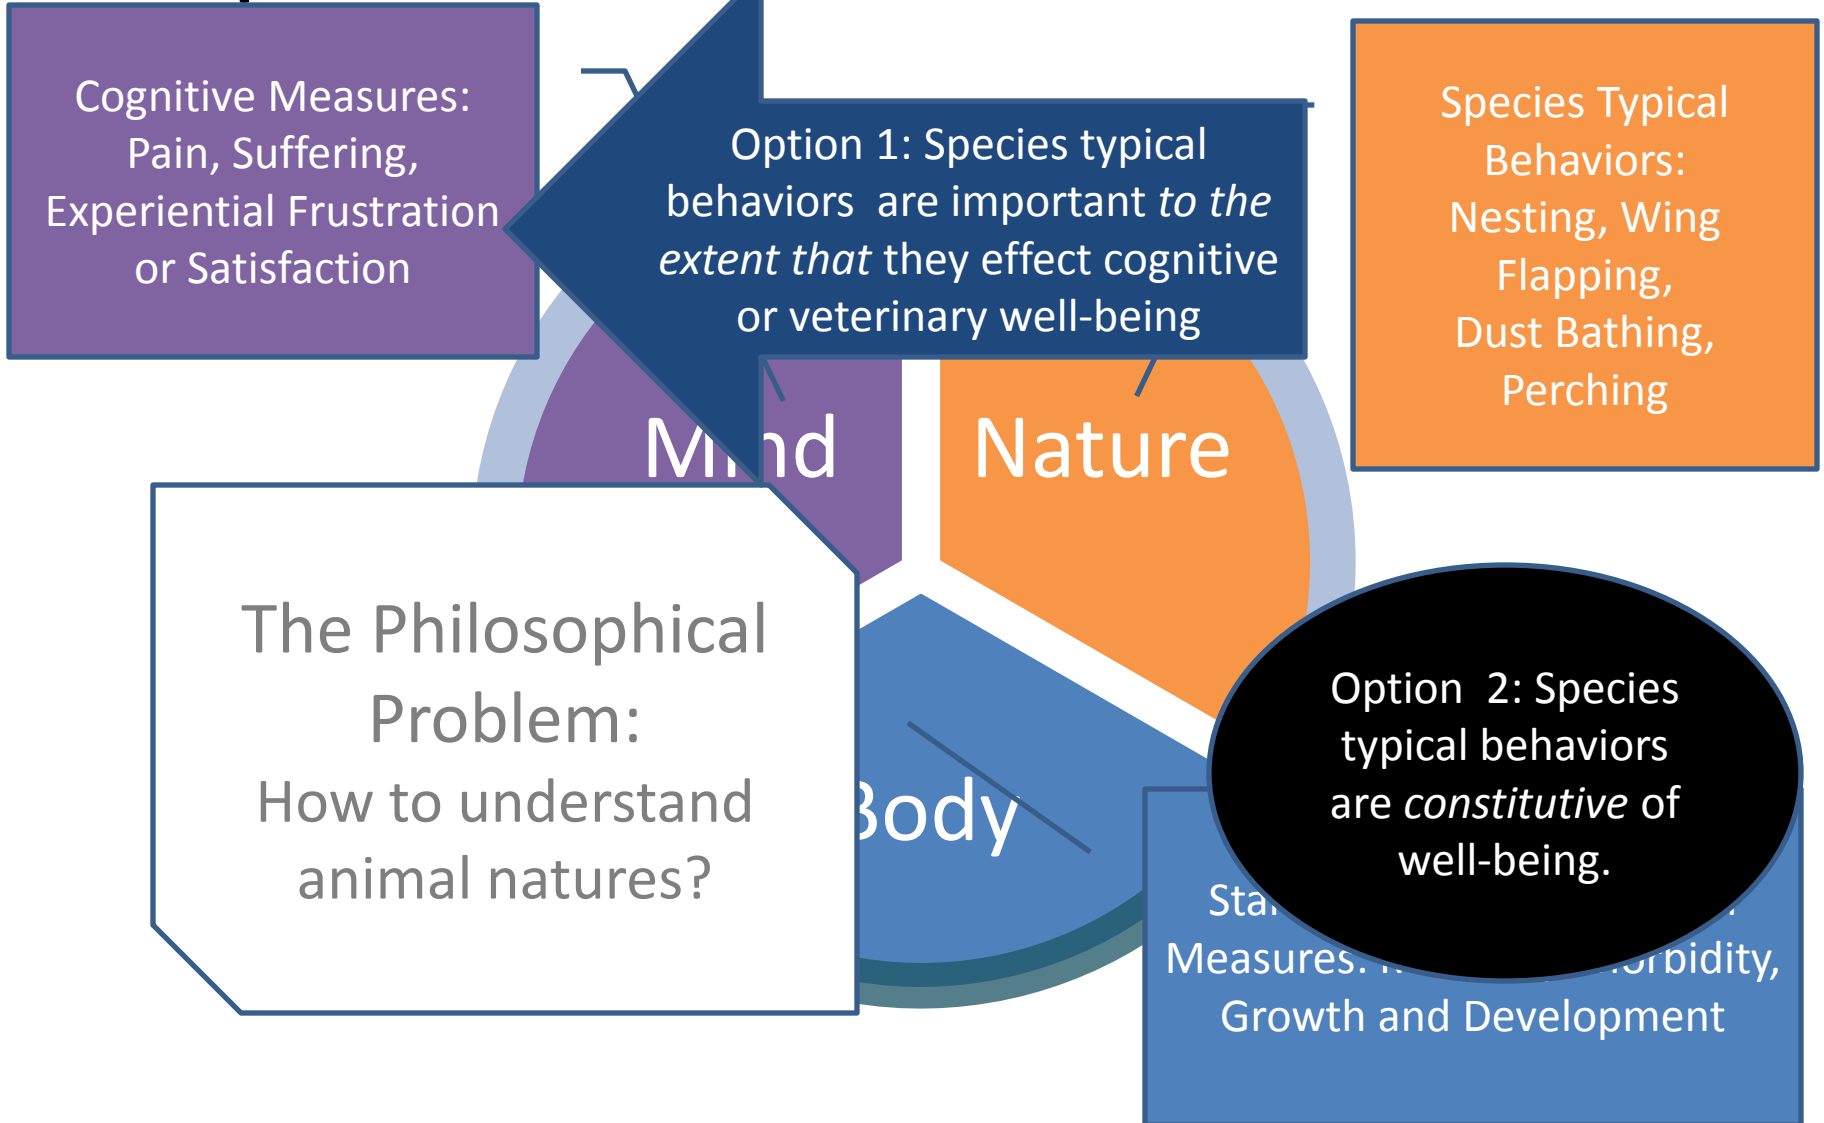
Cognitive Measures: Pain, Suffering, Experiential Frustration or Satisfaction

Option 1: Species typical behaviors are important *to the extent that* they effect cognitive or veterinary well-being

Species Typical Behaviors: Nesting, Wing Flapping, Dust Bathing, Perching

M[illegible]nd

Nature

The Philosophical Problem:
How to understand animal natures?

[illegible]ody

Option 2: Species typical behaviors are *constitutive* of well-being.

Sta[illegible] Measures: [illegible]orbidity, Growth and Development